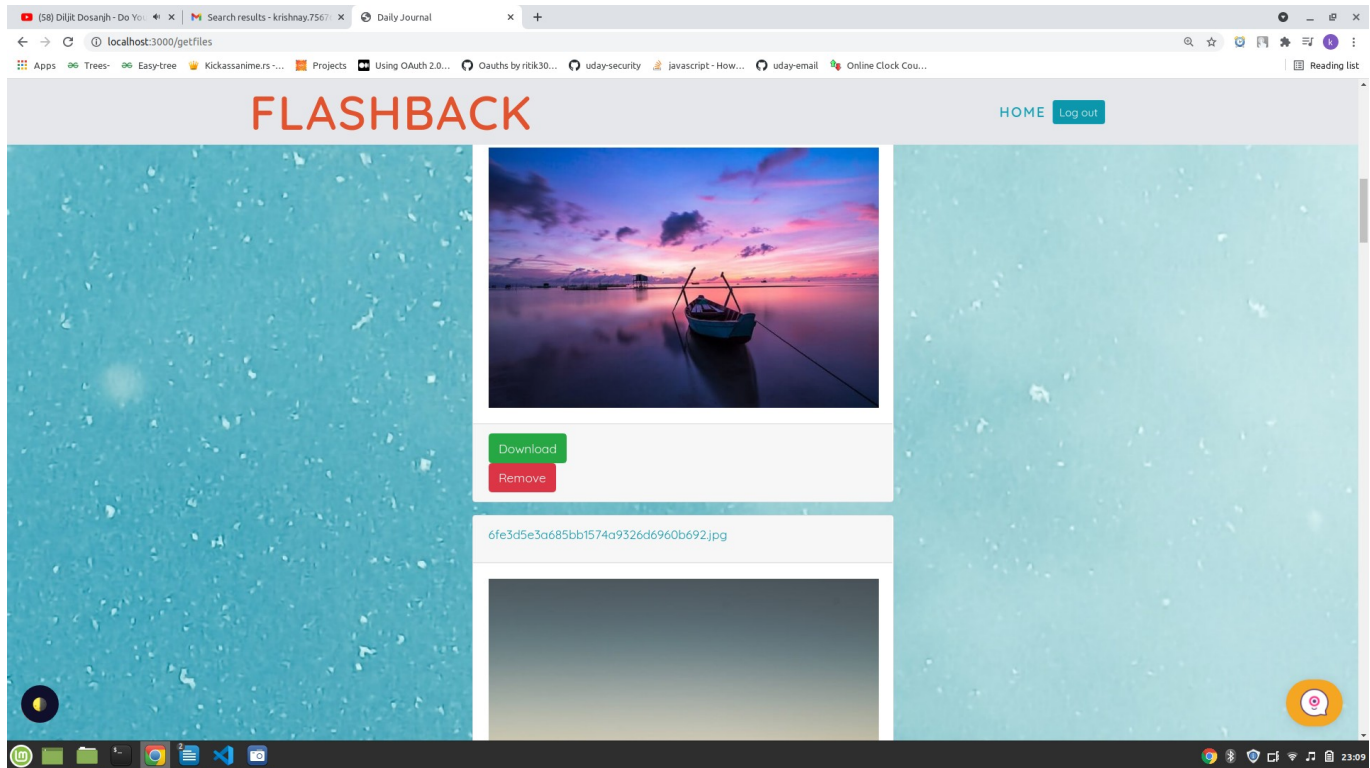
(58) Diljit Dosanjh - Do You
Search results - krishnay.7567
Daily Journal
localhost:3000/getfiles
Apps Trees- Easy-tree Kickassanime.rs -... Projects Using OAuth 2.0... Oauths by ritik30... uday-security javascript - How... uday-email Online Clock Cou...
Reading list

FLASHBACK
HOME Log out

Download
Remove

6fe3d5e3a685bb1574a9326d6960b692.jpg

23:09